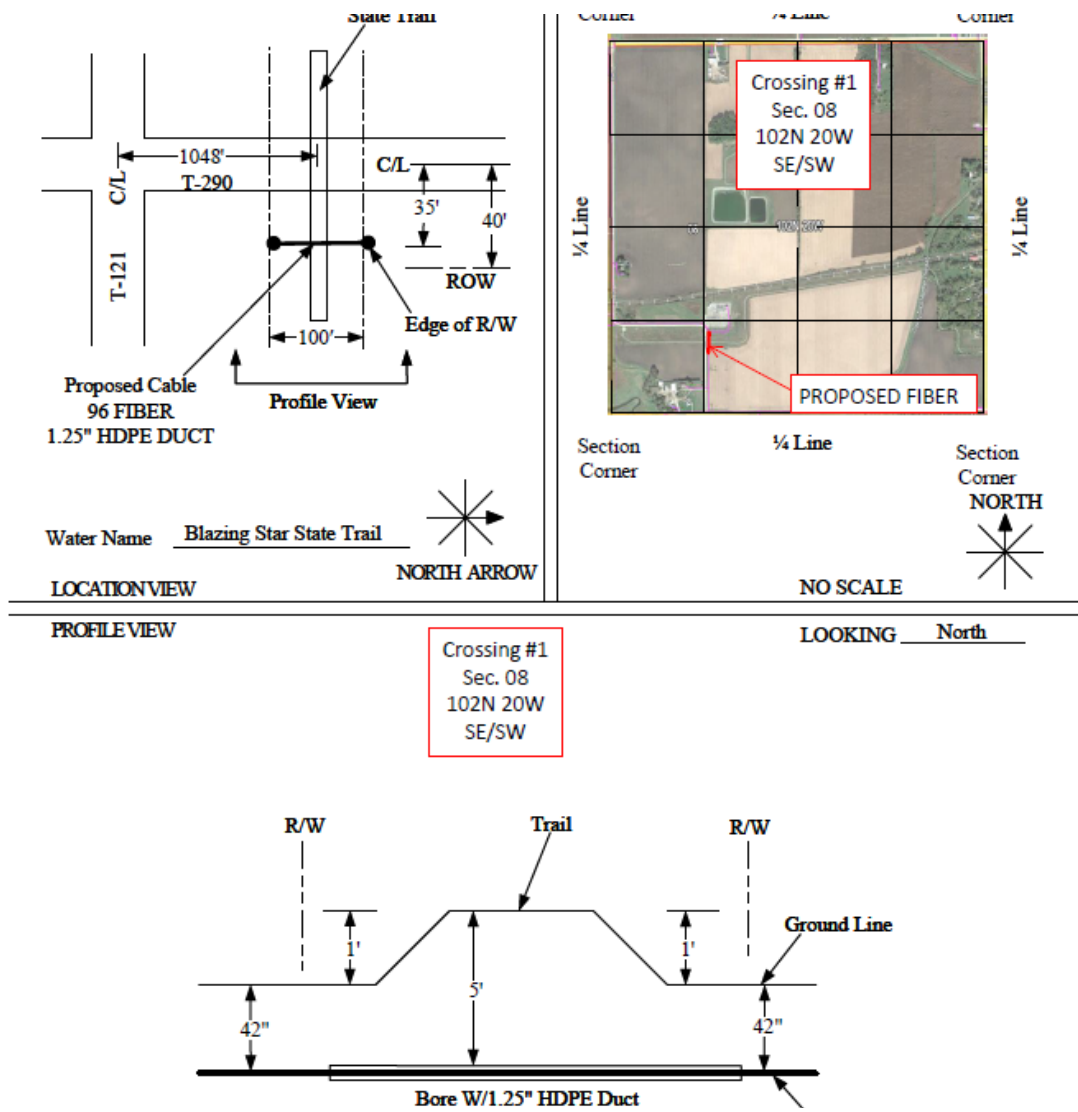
State Trail

1048'

C/L

T-290

C/L

35'

40'

ROW

T-121

Edge of R/W

100'

Proposed Cable
96 FIBER
1.25" HDPE DUCT

Profile View

Water Name Blazing Star State Trail

NORTH ARROW

LOCATION VIEW

Corner ¼ Line Corner

Crossing #1
Sec. 08
102N 20W
SE/SW

¼ Line

¼ Line

PROPOSED FIBER

Section Corner

¼ Line

Section Corner

NORTH

NO SCALE

PROFILE VIEW

Crossing #1
Sec. 08
102N 20W
SE/SW

LOOKING North

R/W

Trail

R/W

Ground Line

1'

1'

5'

42"

42"

Bore W/1.25" HDPE Duct